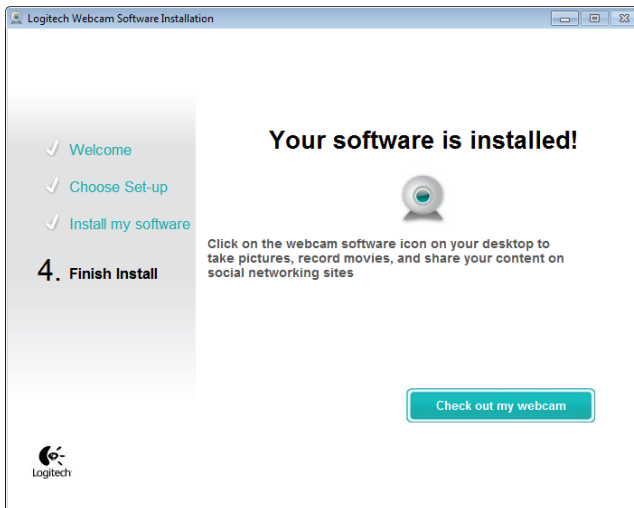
Logitech Webcam Software Installation

Welcome
Choose Set-up
Install my software
4. Finish Install

Your software is installed!

Click on the webcam software icon on your desktop to take pictures, record movies, and share your content on social networking sites

Check out my webcam

Logitech